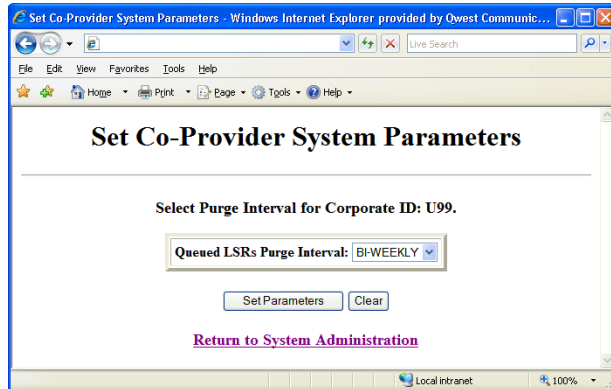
Set Co-Provider System Parameters - Windows Internet Explorer provided by Qwest Communic...

Live Search

File Edit View Favorites Tools Help

Home Print Page Tools Help

Set Co-Provider System Parameters

Select Purge Interval for Corporate ID: U99.

Queued LSRs Purge Interval: BI-WEEKLY

Set Parameters Clear

Return to System Administration

Local intranet 100%